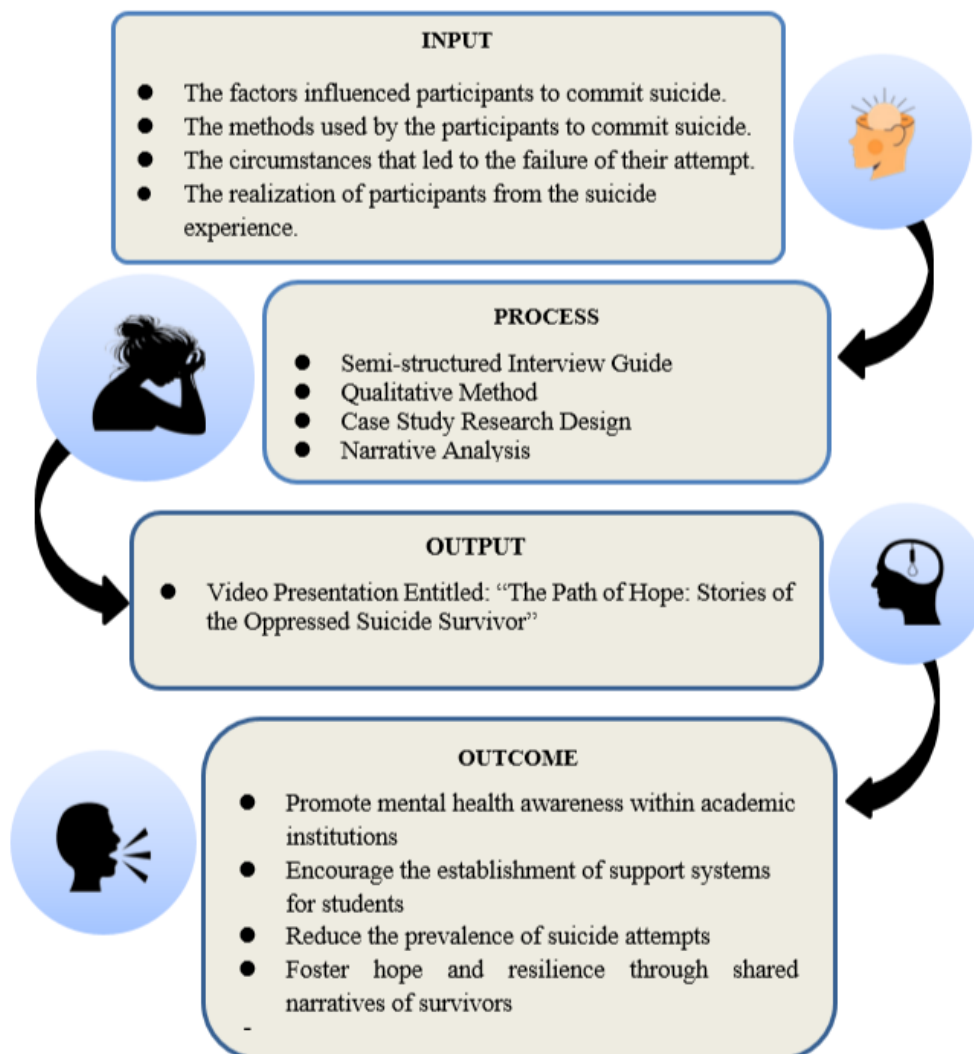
INPUT

- The factors influenced participants to commit suicide.
- The methods used by the participants to commit suicide.
- The circumstances that led to the failure of their attempt.
- The realization of participants from the suicide experience.

PROCESS

- Semi-structured Interview Guide
- Qualitative Method
- Case Study Research Design
- Narrative Analysis

OUTPUT

- Video Presentation Entitled: "The Path of Hope: Stories of the Oppressed Suicide Survivor"

OUTCOME

- Promote mental health awareness within academic institutions
- Encourage the establishment of support systems for students
- Reduce the prevalence of suicide attempts
- Foster hope and resilience through shared narratives of survivors

-